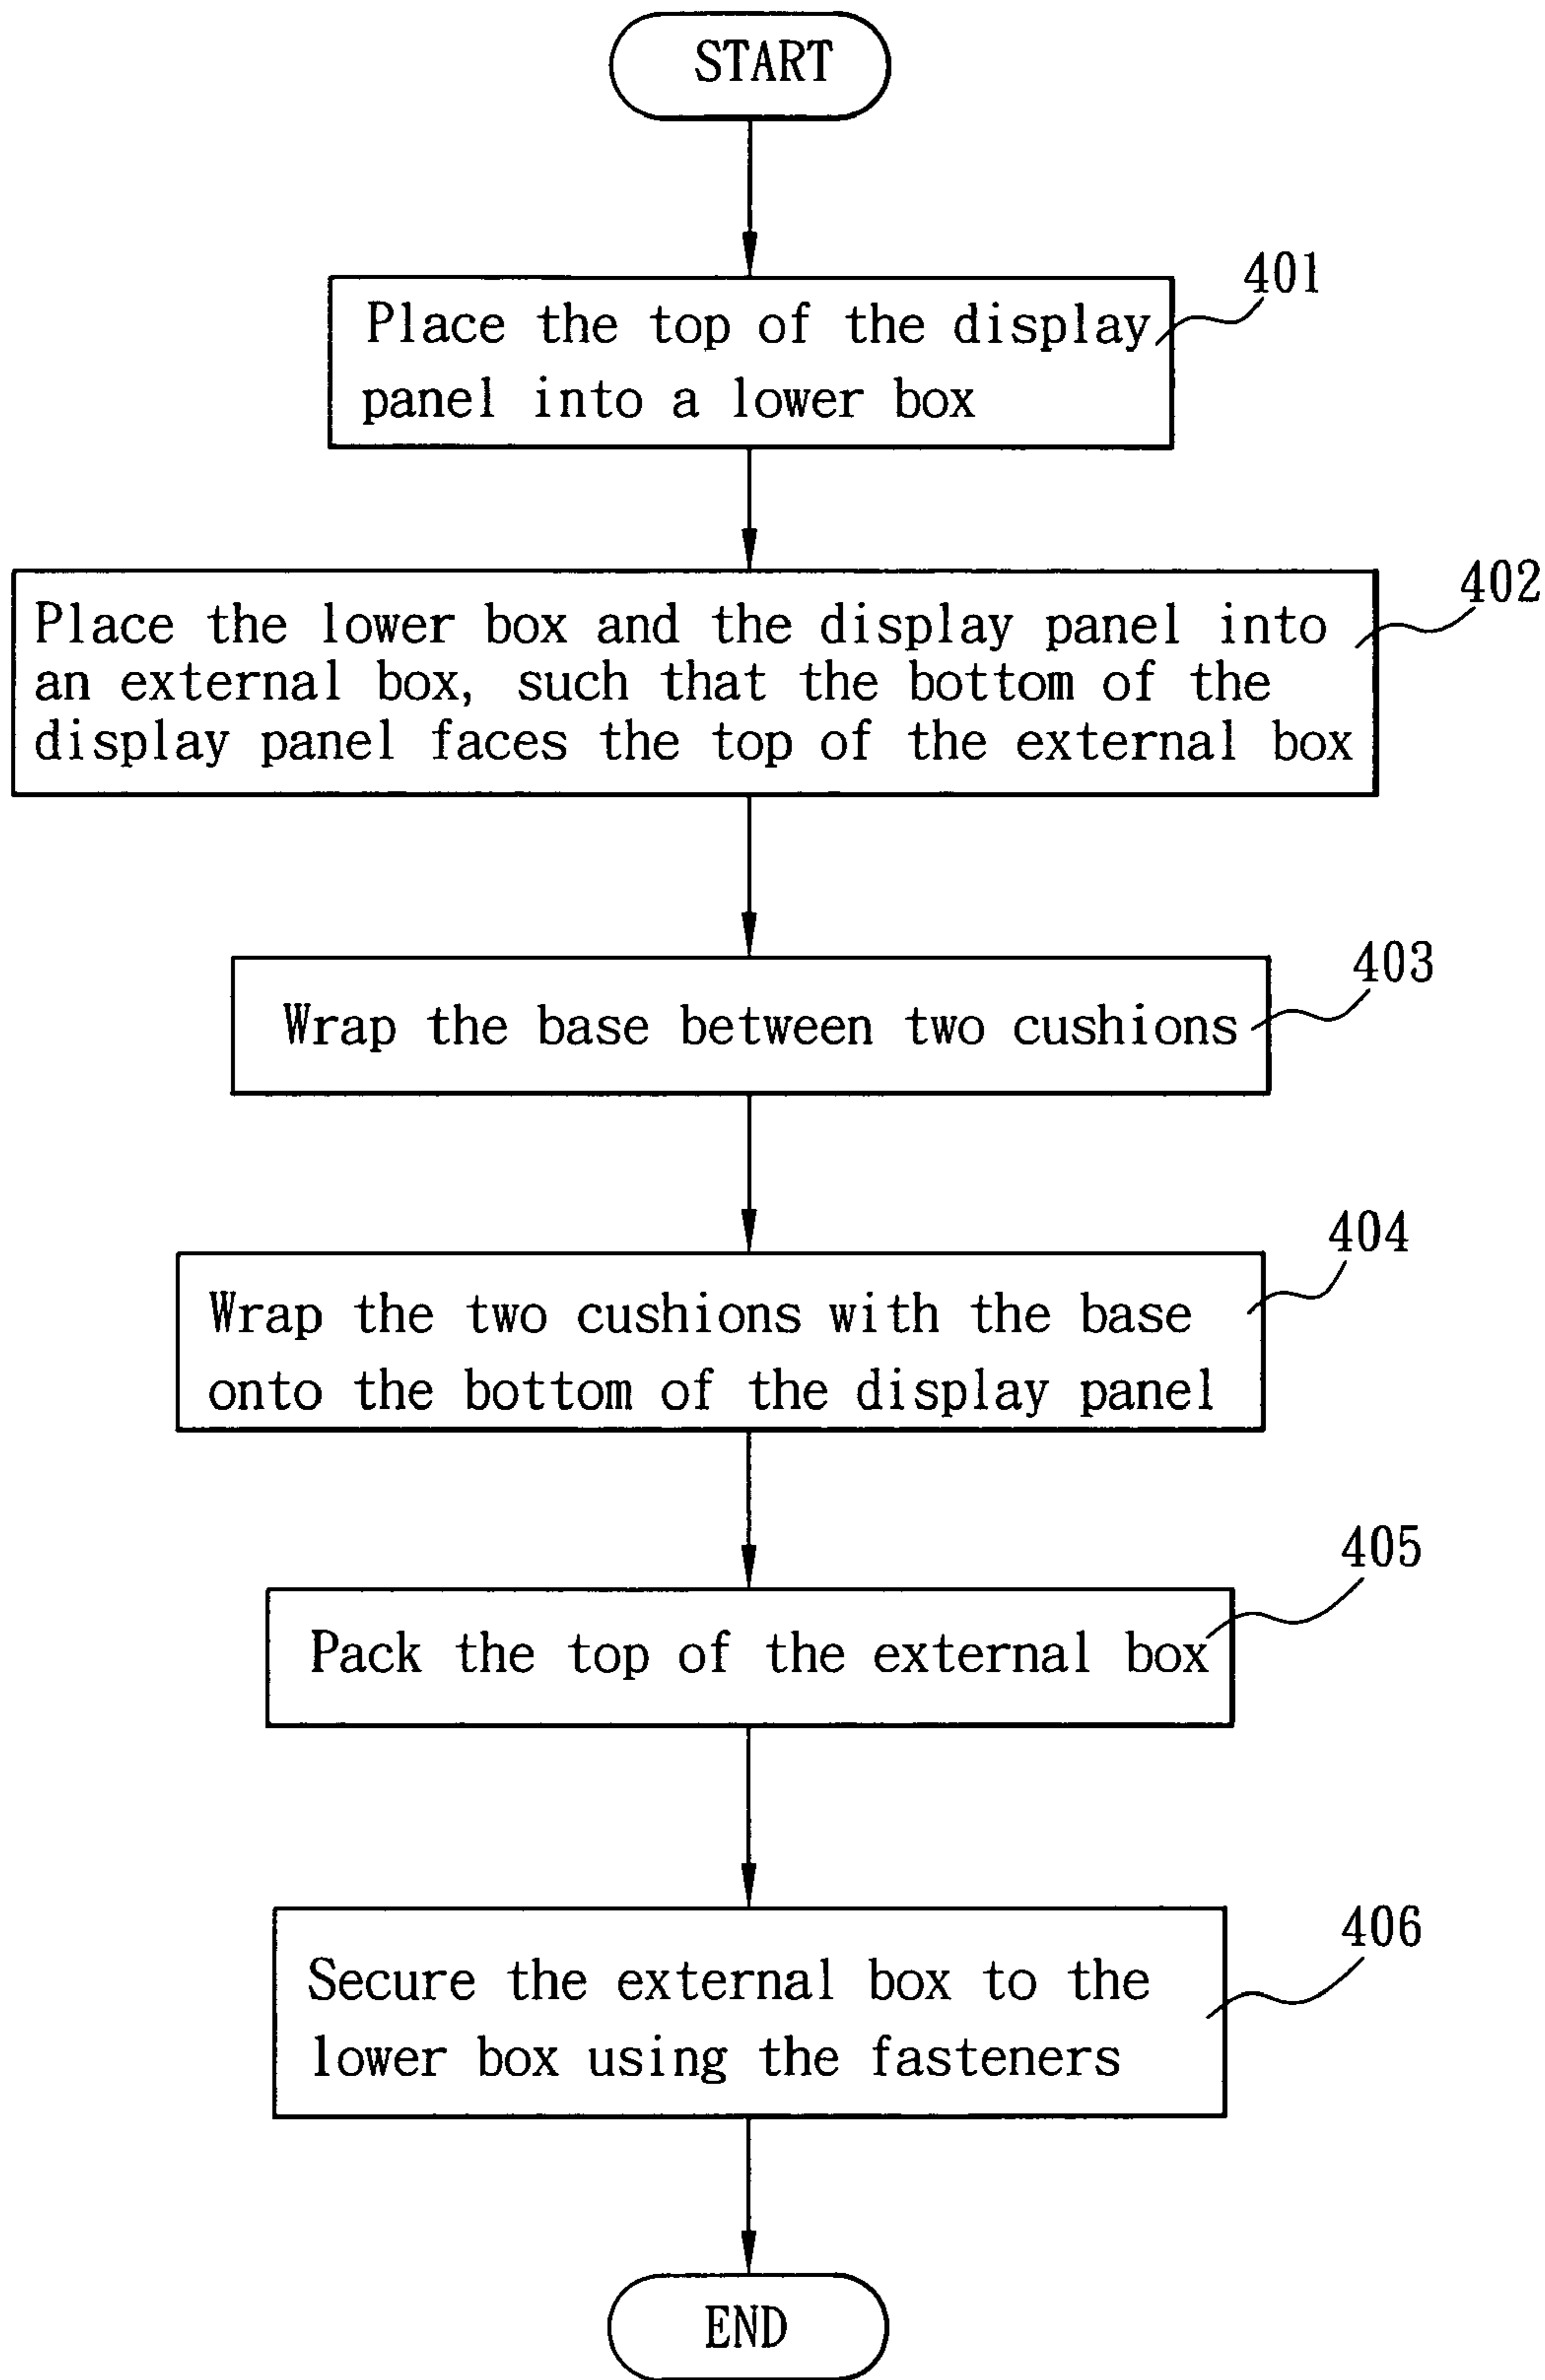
START

Place the top of the display panel into a lower box

401

Place the lower box and the display panel into an external box, such that the bottom of the display panel faces the top of the external box

402

Wrap the base between two cushions

403

Wrap the two cushions with the base onto the bottom of the display panel

404

Pack the top of the external box

405

Secure the external box to the lower box using the fasteners

406

END